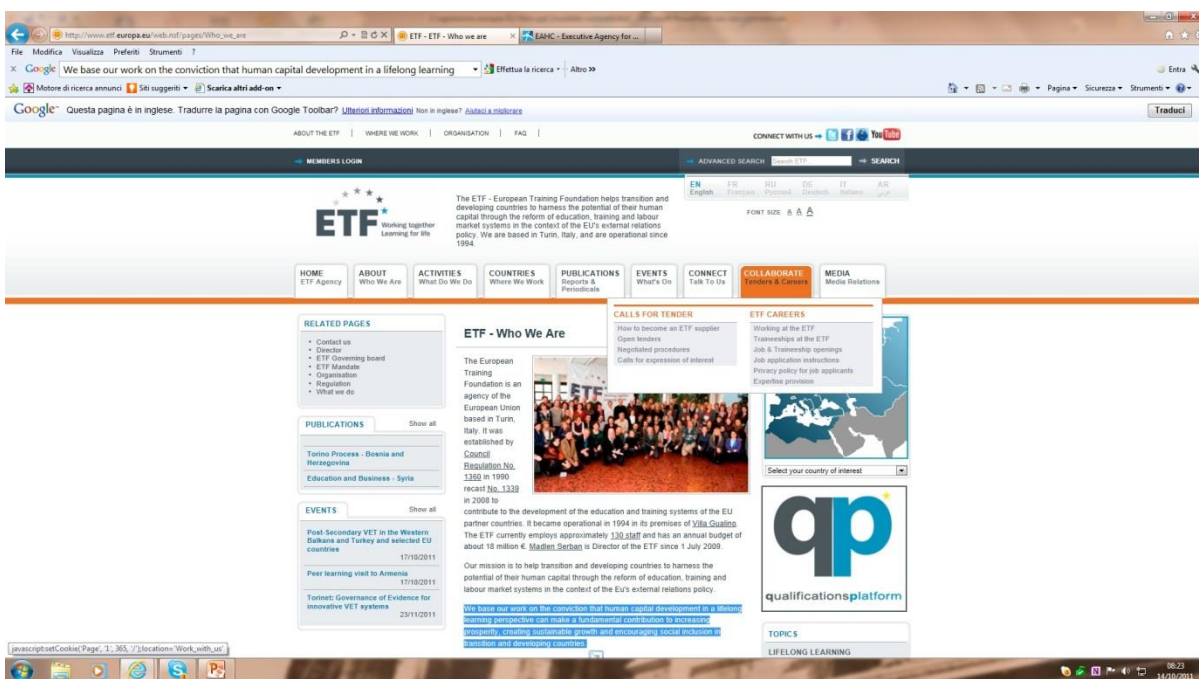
http://www.etf.europa.eu/web.nsf/pages/Who_we_are

ETF - ETF - Who we are

EAHC - Executive Agency for ...

File Modifica Visualizza Preferiti Strumenti ?

Google We base our work on the conviction that human capital development in a lifelong learning

Effettua la ricerca • Altro »

Entra

Motore di ricerca annunci Siti suggeriti • Scarica altri add-on •

Pagina • Sicurezza • Strumenti •

Google Questa pagina è in inglese. Tradurre la pagina con Google Toolbar? Ulteriori informazioni Non in inglese? Aiutaci a migliorare

Traduci

ABOUT THE ETF | WHERE WE WORK | ORGANISATION | FAQ |

CONNECT WITH US →

MEMBERS LOGIN

ADVANCED SEARCH Search ETF → SEARCH

EN English FR Français RU Русский DE Deutsch IT Italiano AR

FONT SIZE A A A

ETF Working together Learning for life

The ETF - European Training Foundation helps transition and developing countries to harness the potential of their human capital through the reform of education, training and labour market systems in the context of the EU's external relations policy. We are based in Turin, Italy, and are operational since 1994.

HOME ETF Agency | ABOUT Who We Are | ACTIVITIES What Do We Do | COUNTRIES Where We Work | PUBLICATIONS Reports & Periodicals | EVENTS What's On | CONNECT Talk To Us | COLLABORATE Tenders & Careers | MEDIA Media Relations

CALLS FOR TENDER
How to become an ETF supplier
Open tenders
Negotiated procedures
Calls for expression of interest

ETF CAREERS
Working at the ETF
Traineeships at the ETF
Job & Traineeship openings
Job application instructions
Privacy policy for job applicants
Expertise provision

RELATED PAGES
• Contact us
• Director
• ETF Governing board
• ETF Mandate
• Organisation
• Regulation
• What we do

PUBLICATIONS Show all
Torino Process - Bosnia and Herzegovina
Education and Business - Syria

EVENTS Show all
Post-Secondary VET in the Western Balkans and Turkey and selected EU countries 17/10/2011
Peer learning visit to Armenia 17/10/2011
Torinet: Governance of Evidence for innovative VET systems 23/11/2011

ETF - Who We Are

The European Training Foundation is an agency of the European Union based in Turin, Italy. It was established by Council Regulation No. 1360 in 1990 recast No. 1339 in 2008 to contribute to the development of the education and training systems of the EU partner countries. It became operational in 1994 in its premises of Villa Gualino. The ETF currently employs approximately 130 staff and has an annual budget of about 18 million €. Madlen Serban is Director of the ETF since 1 July 2009.

Our mission is to help transition and developing countries to harness the potential of their human capital through the reform of education, training and labour market systems in the context of the Eu's external relations policy.

We base our work on the conviction that human capital development in a lifelong learning perspective can make a fundamental contribution to increasing prosperity, creating sustainable growth and encouraging social inclusion in transition and developing countries.

Select your country of interest

qp qualificationsplatform

TOPICS
LIFELONG LEARNING

javascript:setCookie('Page', '1', 365, '/');location='Work_with_us'

08:23 14/10/2011